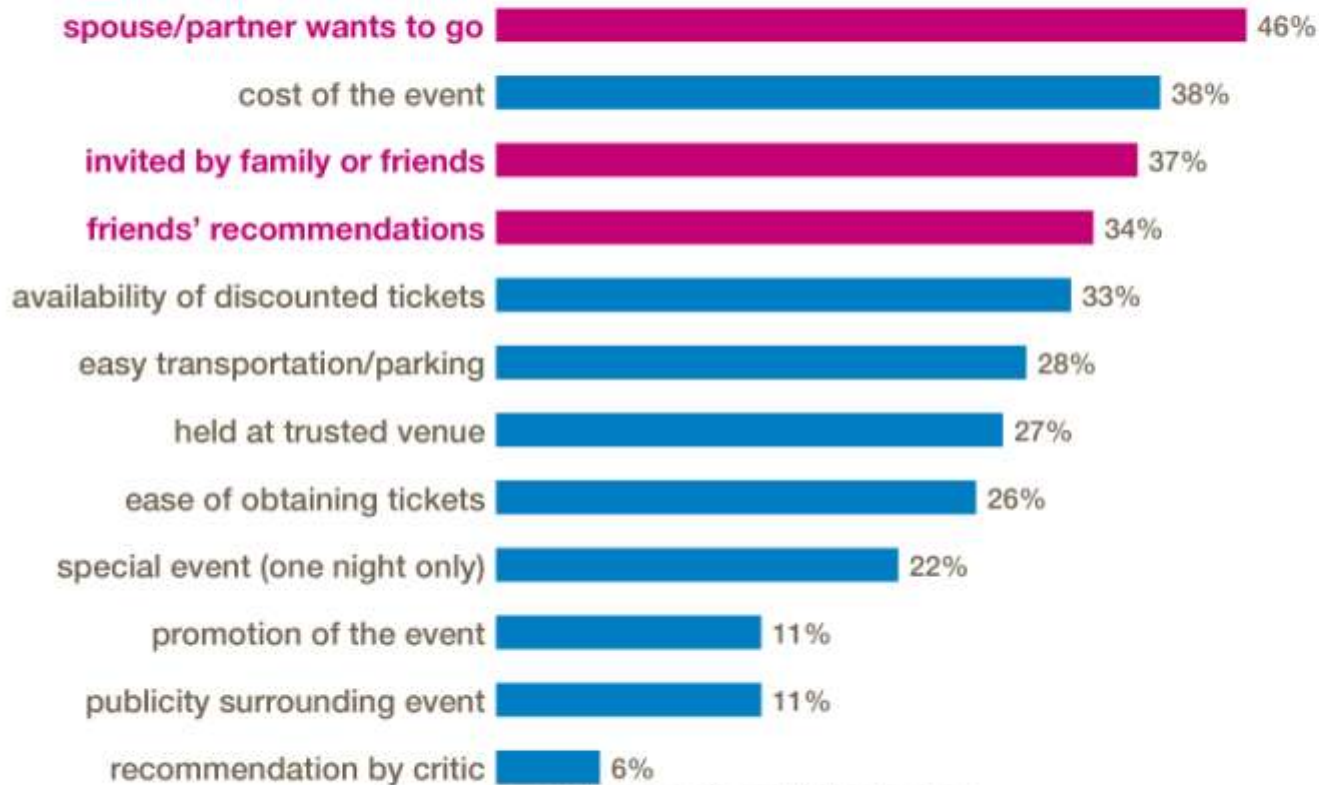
spouse/partner wants to go 46%
cost of the event 38%
invited by family or friends 37%
friends' recommendations 34%
availability of discounted tickets 33%
easy transportation/parking 28%
held at trusted venue 27%
ease of obtaining tickets 26%
special event (one night only) 22%
promotion of the event 11%
publicity surrounding event 11%
recommendation by critic 6%